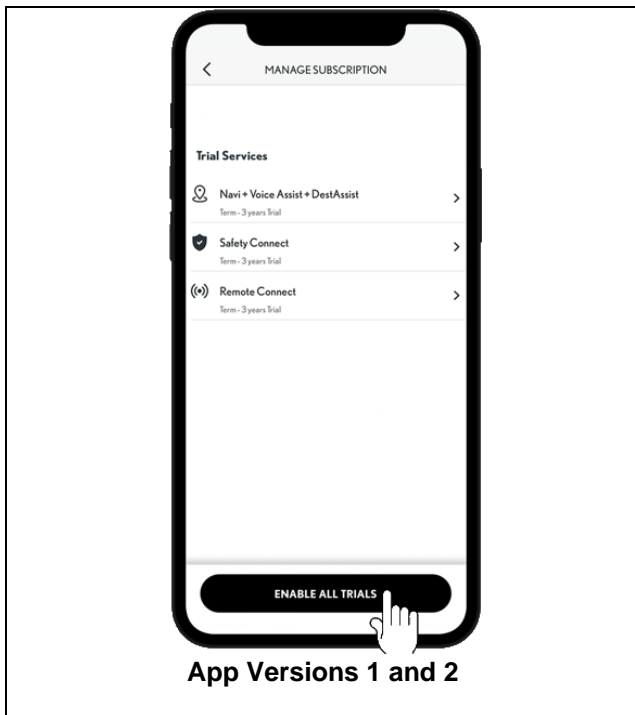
MANAGE SUBSCRIPTION

Trial Services

Navi + Voice Assist + DestAssist
Term - 3 years Trial

Safety Connect
Term - 3 years Trial

Remote Connect
Term - 3 years Trial

ENABLE ALL TRIALS

App Versions 1 and 2